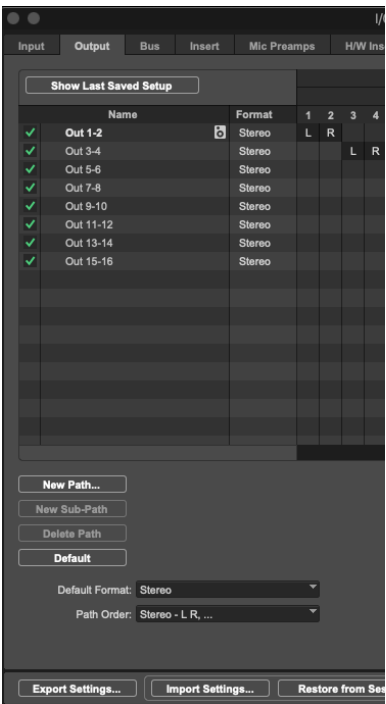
I/

Input | Output | Bus | Insert | Mic Preamps | H/W Ins

Show Last Saved Setup

| | Name | Format | 1 | 2 | 3 | 4 |
|---|---|---|---|---|---|---|
| ✓ | Out 1-2 | Stereo | L | R | | |
| ✓ | Out 3-4 | Stereo | | | L | R |
| ✓ | Out 5-6 | Stereo | | | | |
| ✓ | Out 7-8 | Stereo | | | | |
| ✓ | Out 9-10 | Stereo | | | | |
| ✓ | Out 11-12 | Stereo | | | | |
| ✓ | Out 13-14 | Stereo | | | | |
| ✓ | Out 15-16 | Stereo | | | | |

New Path...

New Sub-Path

Delete Path

Default

Default Format: Stereo

Path Order: Stereo - L R, ...

Export Settings... | Import Settings... | Restore from Ses